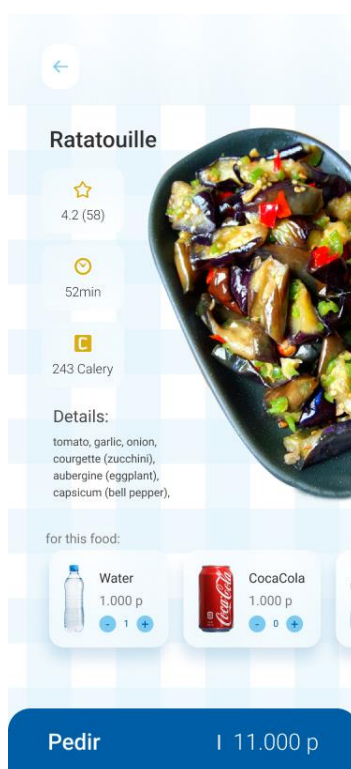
Ratatouille

4.2 (58)

52min

C

243 Calery

Details:

tomato, garlic, onion, courgette (zucchini), aubergine (eggplant), capsicum (bell pepper),

for this food:

Water
1.000 p
- 1 +

CocaCola
1.000 p
- 0 +

Pedir

11.000 p